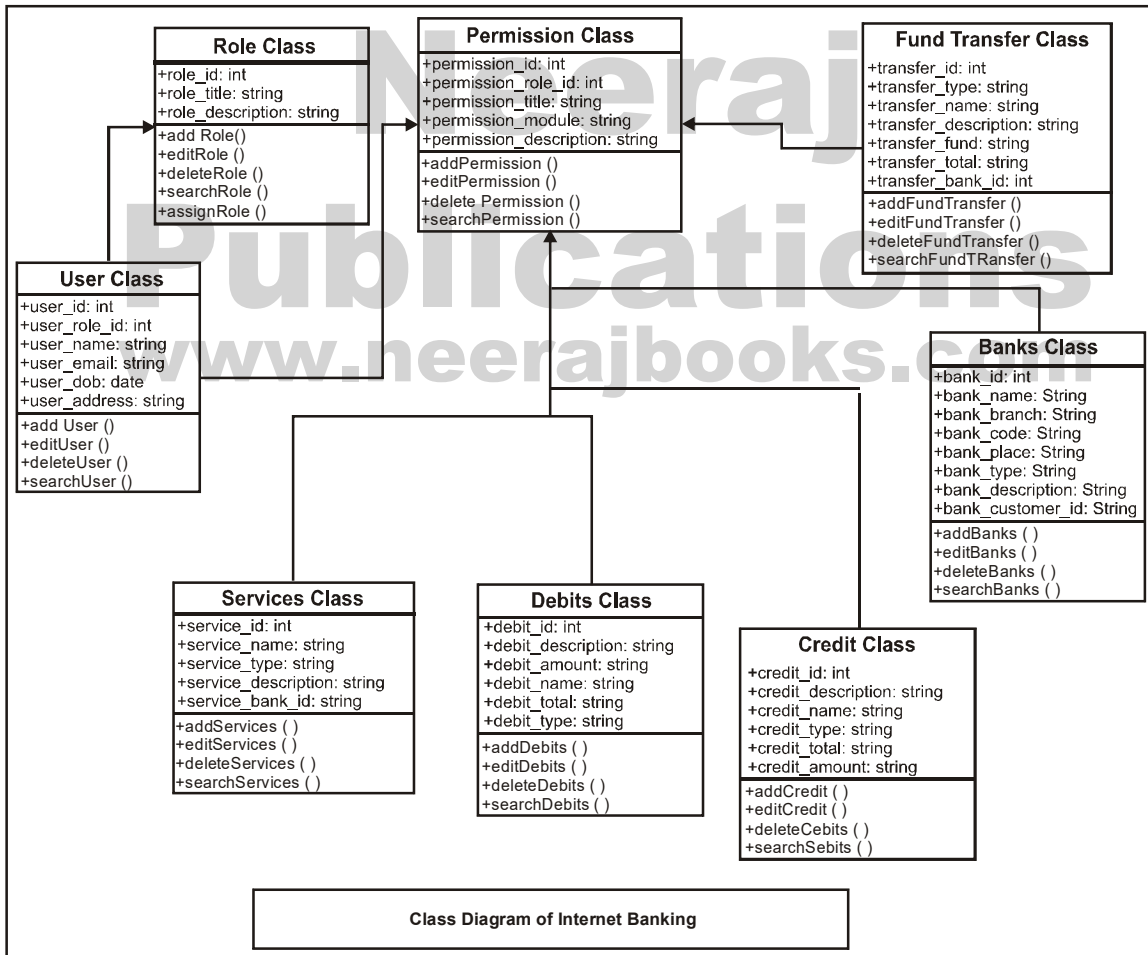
Neeraj Publications www.neerajbooks.com

Role Class
+role_id: int
+role_title: string
+role_description: string
+add Role()
+editRole ()
+deleteRole ()
+searchRole ()
+assignRole ()

Permission Class
+permission_id: int
+permission_role_id: int
+permission_title: string
+permission_module: string
+permission_description: string
+addPermission ()
+editPermission ()
+delete Permission ()
+searchPermission ()

Fund Transfer Class
+transfer_id: int
+transfer_type: string
+transfer_name: string
+transfer_description: string
+transfer_fund: string
+transfer_total: string
+transfer_bank_id: int
+addFundTransfer ()
+editFundTransfer ()
+deleteFundTransfer ()
+searchFundTRansfer ()

User Class
+user_id: int
+user_role_id: int
+user_name: string
+user_email: string
+user_dob: date
+user_address: string
+add User ()
+editUser ()
+deleteUser ()
+searchUser ()

Banks Class
+bank_id: int
+bank_name: String
+bank_branch: String
+bank_code: String
+bank_place: String
+bank_type: String
+bank_description: String
+bank_customer_id: String
+addBanks ( )
+editBanks ( )
+deleteBanks ( )
+searchBanks ( )

Services Class
+service_id: int
+service_name: string
+service_type: string
+service_description: string
+service_bank_id: string
+addServices ( )
+editServices ( )
+deleteServices ( )
+searchServices ( )

Debits Class
+debit_id: int
+debit_description: string
+debit_amount: string
+debit_name: string
+debit_total: string
+debit_type: string
+addDebits ( )
+editDebits ( )
+deleteDebits ( )
+searchDebits ( )

Credit Class
+credit_id: int
+credit_description: string
+credit_name: string
+credit_type: string
+credit_total: string
+credit_amount: string
+addCredit ( )
+editCredit ( )
+deleteCebits ( )
+searchSebits ( )

Class Diagram of Internet Banking